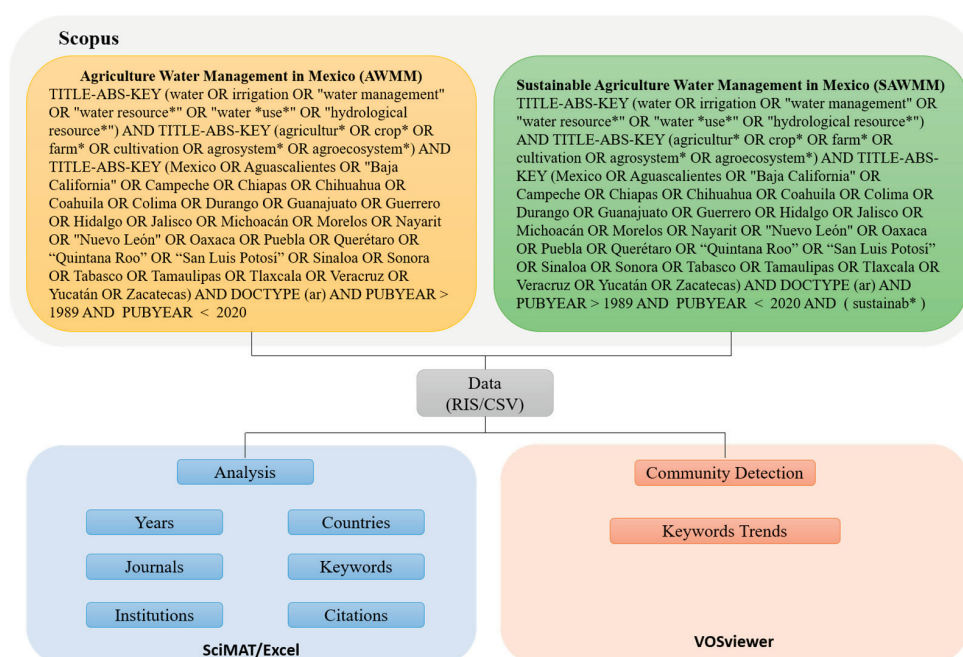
Scopus

Agriculture Water Management in Mexico (AWMM)
TITLE-ABS-KEY (water OR irrigation OR "water management" OR "water resource*" OR "water *use*" OR "hydrological resource*") AND TITLE-ABS-KEY (agricultur* OR crop* OR farm* OR cultivation OR agrosystem* OR agroecosystem*) AND TITLE-ABS-KEY (Mexico OR Aguascalientes OR "Baja California" OR Campeche OR Chiapas OR Chihuahua OR Coahuila OR Colima OR Durango OR Guanajuato OR Guerrero OR Hidalgo OR Jalisco OR Michoacán OR Morelos OR Nayarit OR "Nuevo León" OR Oaxaca OR Puebla OR Querétaro OR "Quintana Roo" OR "San Luis Potosí" OR Sinaloa OR Sonora OR Tabasco OR Tamaulipas OR Tlaxcala OR Veracruz OR Yucatán OR Zacatecas) AND DOCTYPE (ar) AND PUBYEAR > 1989 AND PUBYEAR < 2020

Sustainable Agriculture Water Management in Mexico (SAWMM)
TITLE-ABS-KEY (water OR irrigation OR "water management" OR "water resource*" OR "water *use*" OR "hydrological resource*") AND TITLE-ABS-KEY (agricultur* OR crop* OR farm* OR cultivation OR agrosystem* OR agroecosystem*) AND TITLE-ABS-KEY (Mexico OR Aguascalientes OR "Baja California" OR Campeche OR Chiapas OR Chihuahua OR Coahuila OR Colima OR Durango OR Guanajuato OR Guerrero OR Hidalgo OR Jalisco OR Michoacán OR Morelos OR Nayarit OR "Nuevo León" OR Oaxaca OR Puebla OR Querétaro OR "Quintana Roo" OR "San Luis Potosí" OR Sinaloa OR Sonora OR Tabasco OR Tamaulipas OR Tlaxcala OR Veracruz OR Yucatán OR Zacatecas) AND DOCTYPE (ar) AND PUBYEAR > 1989 AND PUBYEAR < 2020 AND ( sustainab* )

Data
(RIS/CSV)

Analysis

Years

Countries

Journals

Keywords

Institutions

Citations

SciMAT/Excel

Community Detection

Keywords Trends

VOSviewer